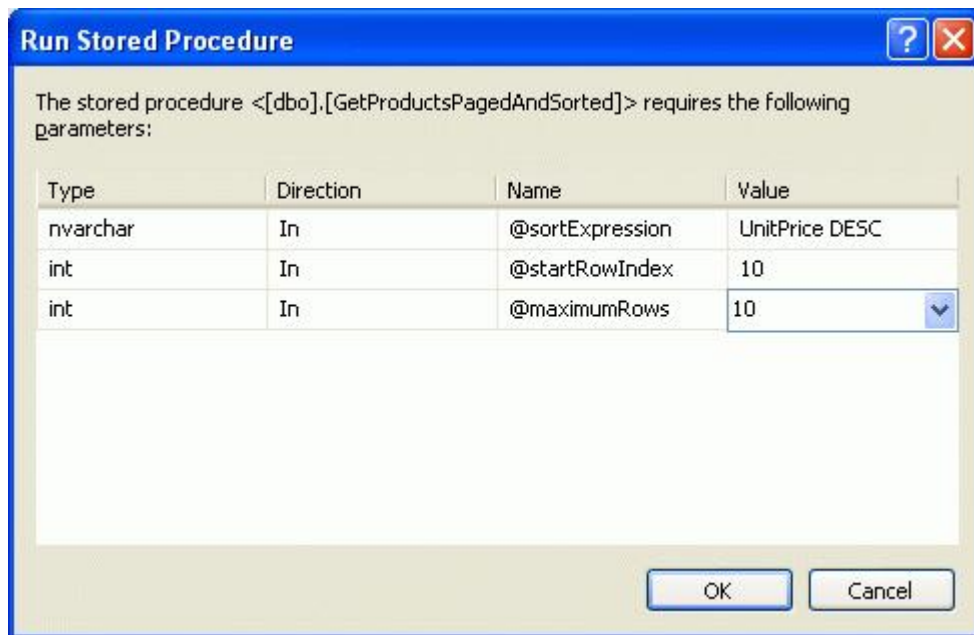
Run Stored Procedure

?

The stored procedure <[dbo].[GetProductsPagedAndSorted]> requires the following parameters:

| Type | Direction | Name | Value |
|---|---|---|---|
| nvarchar | In | @sortExpression | UnitPrice DESC |
| int | In | @startRowIndex | 10 |
| int | In | @maximumRows | 10 |

OK

Cancel